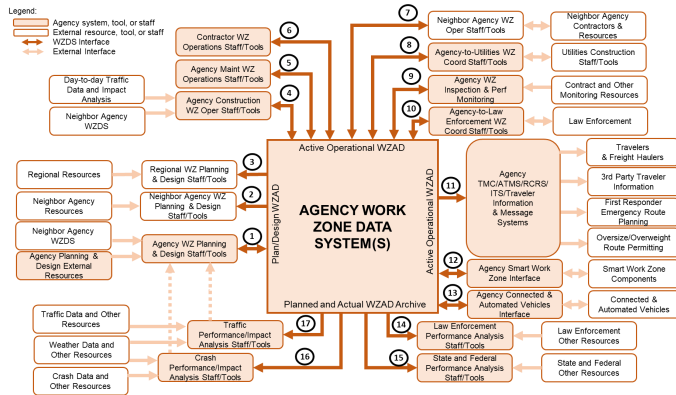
Legend:
Agency system, tool, or staff
External resource, tool, or staff
WZDS Interface
External Interface

Contractor WZ Operations Staff/Tools
6
Agency Maint WZ Operations Staff/Tools
5
Day-to-day Traffic Data and Impact Analysis
Agency Construction WZ Oper Staff/Tools
4
Neighbor Agency WZDS

7
Neighbor Agency WZ Oper Staff/Tools
Neighbor Agency Contractors & Resources
8
Agency-to-Utilities WZ Coord Staff/Tools
Utilities Construction Staff/Tools
9
Agency WZ Inspection & Perf Monitoring
Contract and Other Monitoring Resources
10
Agency-to-Law Enforcement WZ Coord Staff/Tools
Law Enforcement

Active Operational WZAD

Regional Resources
Regional WZ Planning & Design Staff/Tools
3
Neighbor Agency Resources
Neighbor Agency WZ Planning & Design Staff/Tools
2
Neighbor Agency WZDS
Agency WZ Planning & Design Staff/Tools
1
Agency Planning & Design External Resources

Plan/Design WZAD

AGENCY WORK ZONE DATA SYSTEM(S)

Active Operational WZAD

11
Agency TMC/ATMS/RCRS/ ITS/Traveler Information & Message Systems
Travelers & Freight Haulers
3rd Party Traveler Information
First Responder Emergency Route Planning
Oversize/Overweight Route Permitting

12
Agency Smart Work Zone Interface
Smart Work Zone Components
13
Agency Connected & Automated Vehicles Interface
Connected & Automated Vehicles

Planned and Actual WZAD Archive

Traffic Data and Other Resources
Traffic Performance/Impact Analysis Staff/Tools
17
Weather Data and Other Resources
Crash Data and Other Resources
Crash Performance/Impact Analysis Staff/Tools
16

14
Law Enforcement Performance Analysis Staff/Tools
Law Enforcement Other Resources
15
State and Federal Performance Analysis Staff/Tools
State and Federal Other Resources